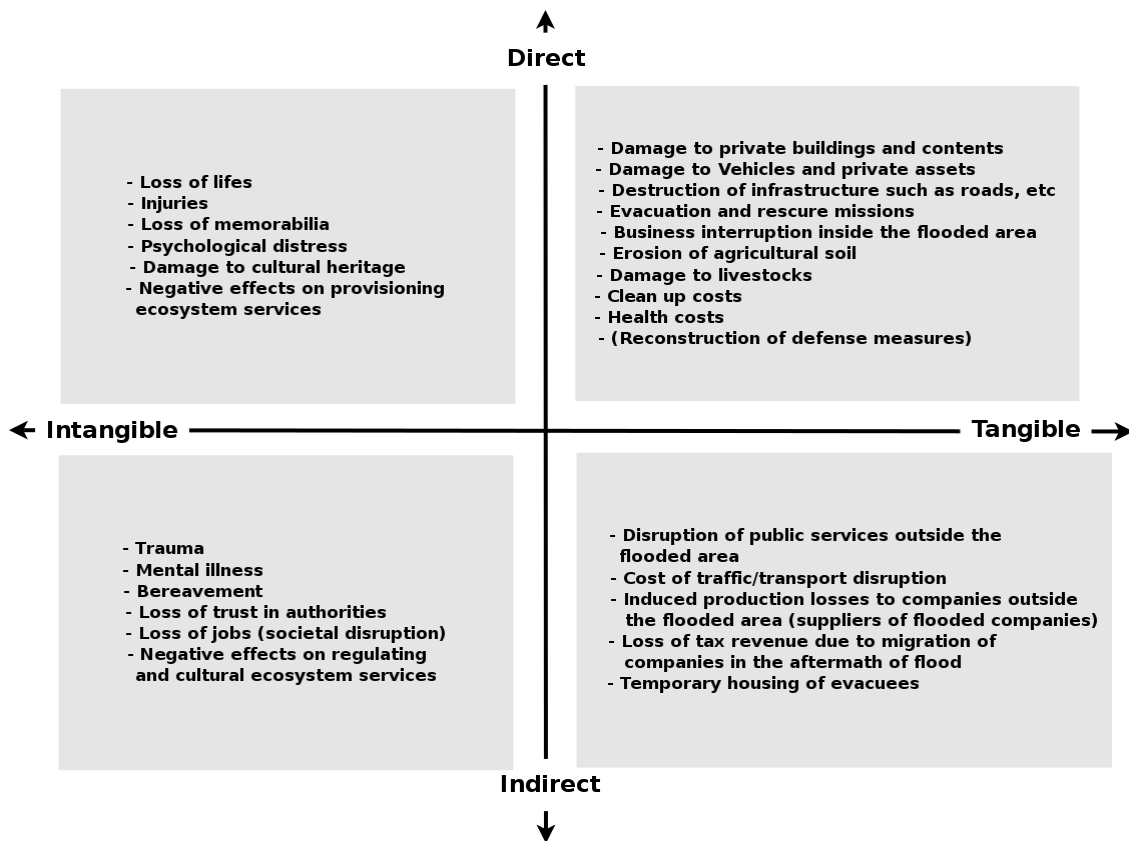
Direct

- Loss of lifes
- Injuries
- Loss of memorabilia
- Psychological distress
- Damage to cultural heritage
- Negative effects on provisioning ecosystem services

- Damage to private buildings and contents
- Damage to Vehicles and private assets
- Destruction of infrastructure such as roads, etc
- Evacuation and rescure missions
- Business interruption inside the flooded area
- Erosion of agricultural soil
- Damage to livestocks
- Clean up costs
- Health costs
- (Reconstruction of defense measures)

Intangible

Tangible

- Trauma
- Mental illness
- Bereavement
- Loss of trust in authorities
- Loss of jobs (societal disruption)
- Negative effects on regulating and cultural ecosystem services

- Disruption of public services outside the flooded area
- Cost of traffic/transport disruption
- Induced production losses to companies outside the flooded area (suppliers of flooded companies)
- Loss of tax revenue due to migration of companies in the aftermath of flood
- Temporary housing of evacuees

Indirect